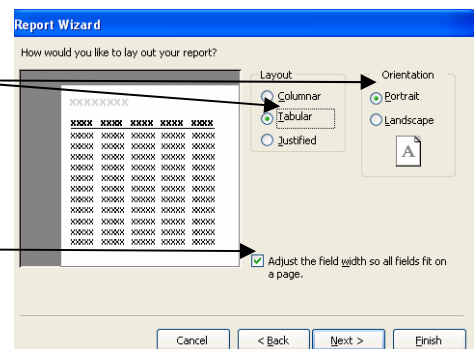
Report Wizard

How would you like to lay out your report?

XXXXXXXX

| xxxx | xxxx | xxxx | xxxx | xxxx |
|---|---|---|---|---|
| xxxxx | xxxxx | xxxxx | xxxxx | xxxxx |
| xxxxx | xxxxx | xxxxx | xxxxx | xxxxx |
| xxxxx | xxxxx | xxxxx | xxxxx | xxxxx |
| xxxxx | xxxxx | xxxxx | xxxxx | xxxxx |
| xxxxx | xxxxx | xxxxx | xxxxx | xxxxx |
| xxxxx | xxxxx | xxxxx | xxxxx | xxxxx |
| xxxxx | xxxxx | xxxxx | xxxxx | xxxxx |
| xxxxx | xxxxx | xxxxx | xxxxx | xxxxx |
| xxxxx | xxxxx | xxxxx | xxxxx | xxxxx |
| xxxxx | xxxxx | xxxxx | xxxxx | xxxxx |
| xxxxx | xxxxx | xxxxx | xxxxx | xxxxx |
| xxxxx | xxxxx | xxxxx | xxxxx | xxxxx |
| xxxxx | xxxxx | xxxxx | xxxxx | xxxxx |

Layout
Columnar
Tabular
Justified

Orientation
Portrait
Landscape

A

Adjust the field width so all fields fit on a page.

Cancel
< Back
Next >
Finish